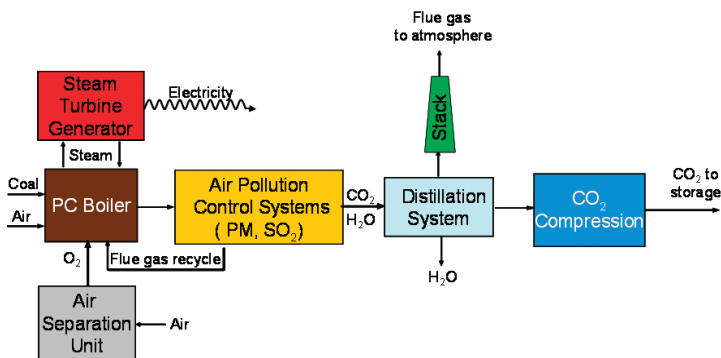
Flue gas to atmosphere

Steam Turbine Generator

Electricity

Stack

Steam

Coal

Air

PC Boiler

Air Pollution Control Systems ( PM, $SO_2$)

$CO_2$

$H_2O$

Distillation System

$CO_2$ Compression

$CO_2$ to storage

$O_2$

Flue gas recycle

$H_2O$

Air Separation Unit

Air